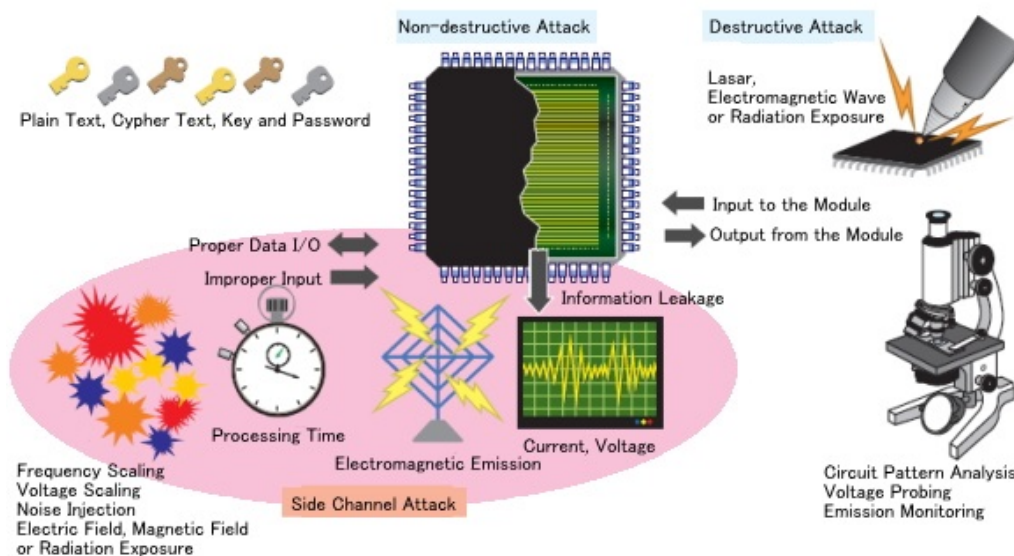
Non-destructive Attack

Destructive Attack

Plain Text, Cypher Text, Key and Password

Lasar, Electromagnetic Wave or Radiation Exposure

Input to the Module

Output from the Module

Proper Data I/O

Improper Input

Information Leakage

Processing Time

Current, Voltage

Electromagnetic Emission

Frequency Scaling
Voltage Scaling
Noise Injection
Electric Field, Magnetic Field or Radiation Exposure

Side Channel Attack

Circuit Pattern Analysis
Voltage Probing
Emission Monitoring